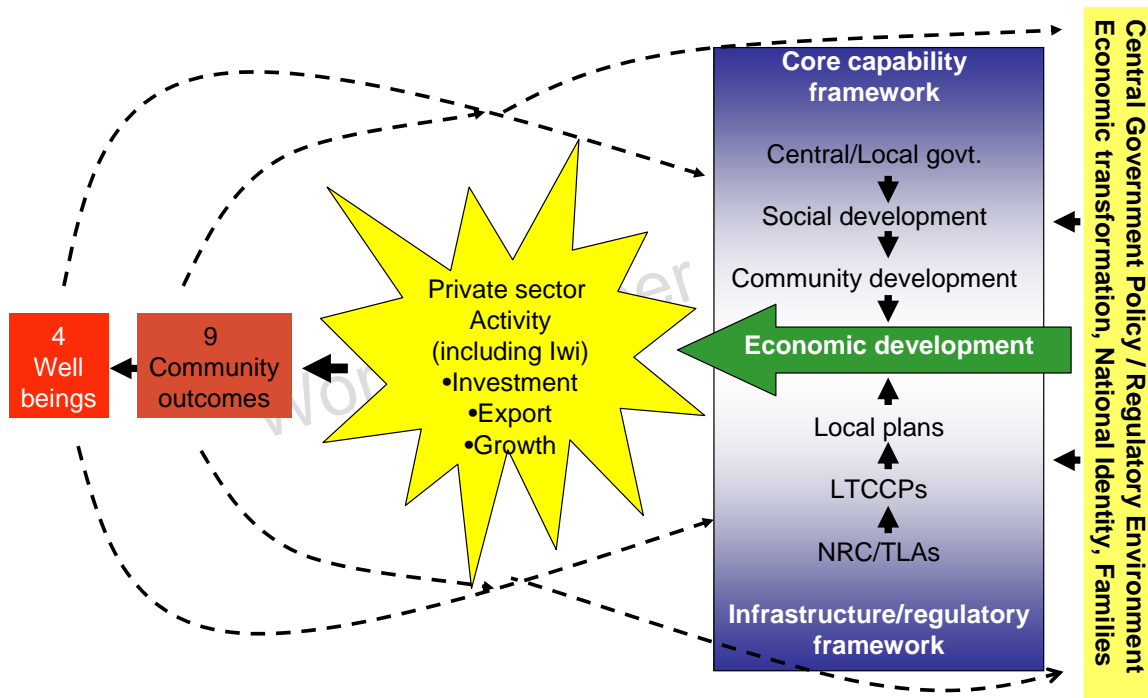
4
Well beings

9
Community outcomes

Private sector Activity (including Iwi)
•Investment
•Export
•Growth

Core capability framework

Central/Local govt.

Social development

Community development

Economic development

Local plans

LTCCPs

NRC/TLAs

Infrastructure/regulatory framework

Central Government Policy / Regulatory Environment
Economic transformation, National Identity, Families

Wor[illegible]er